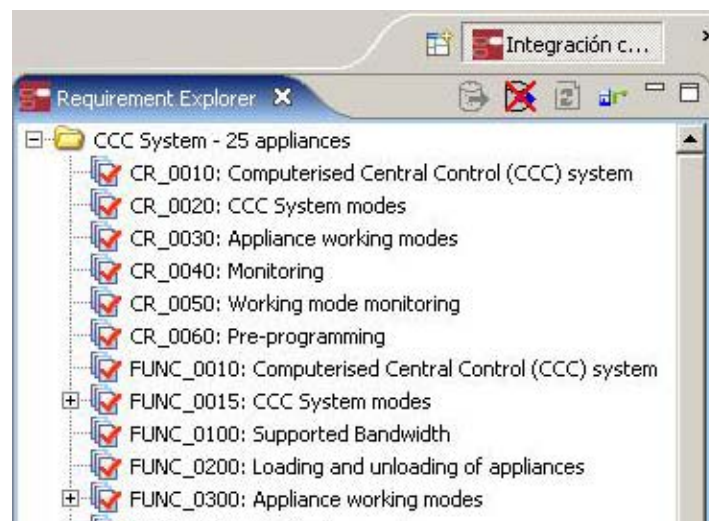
Integración c...

Requirement Explorer ✕

CCC System - 25 appliances
CR_0010: Computerised Central Control (CCC) system
CR_0020: CCC System modes
CR_0030: Appliance working modes
CR_0040: Monitoring
CR_0050: Working mode monitoring
CR_0060: Pre-programming
FUNC_0010: Computerised Central Control (CCC) system
FUNC_0015: CCC System modes
FUNC_0100: Supported Bandwidth
FUNC_0200: Loading and unloading of appliances
FUNC_0300: Appliance working modes